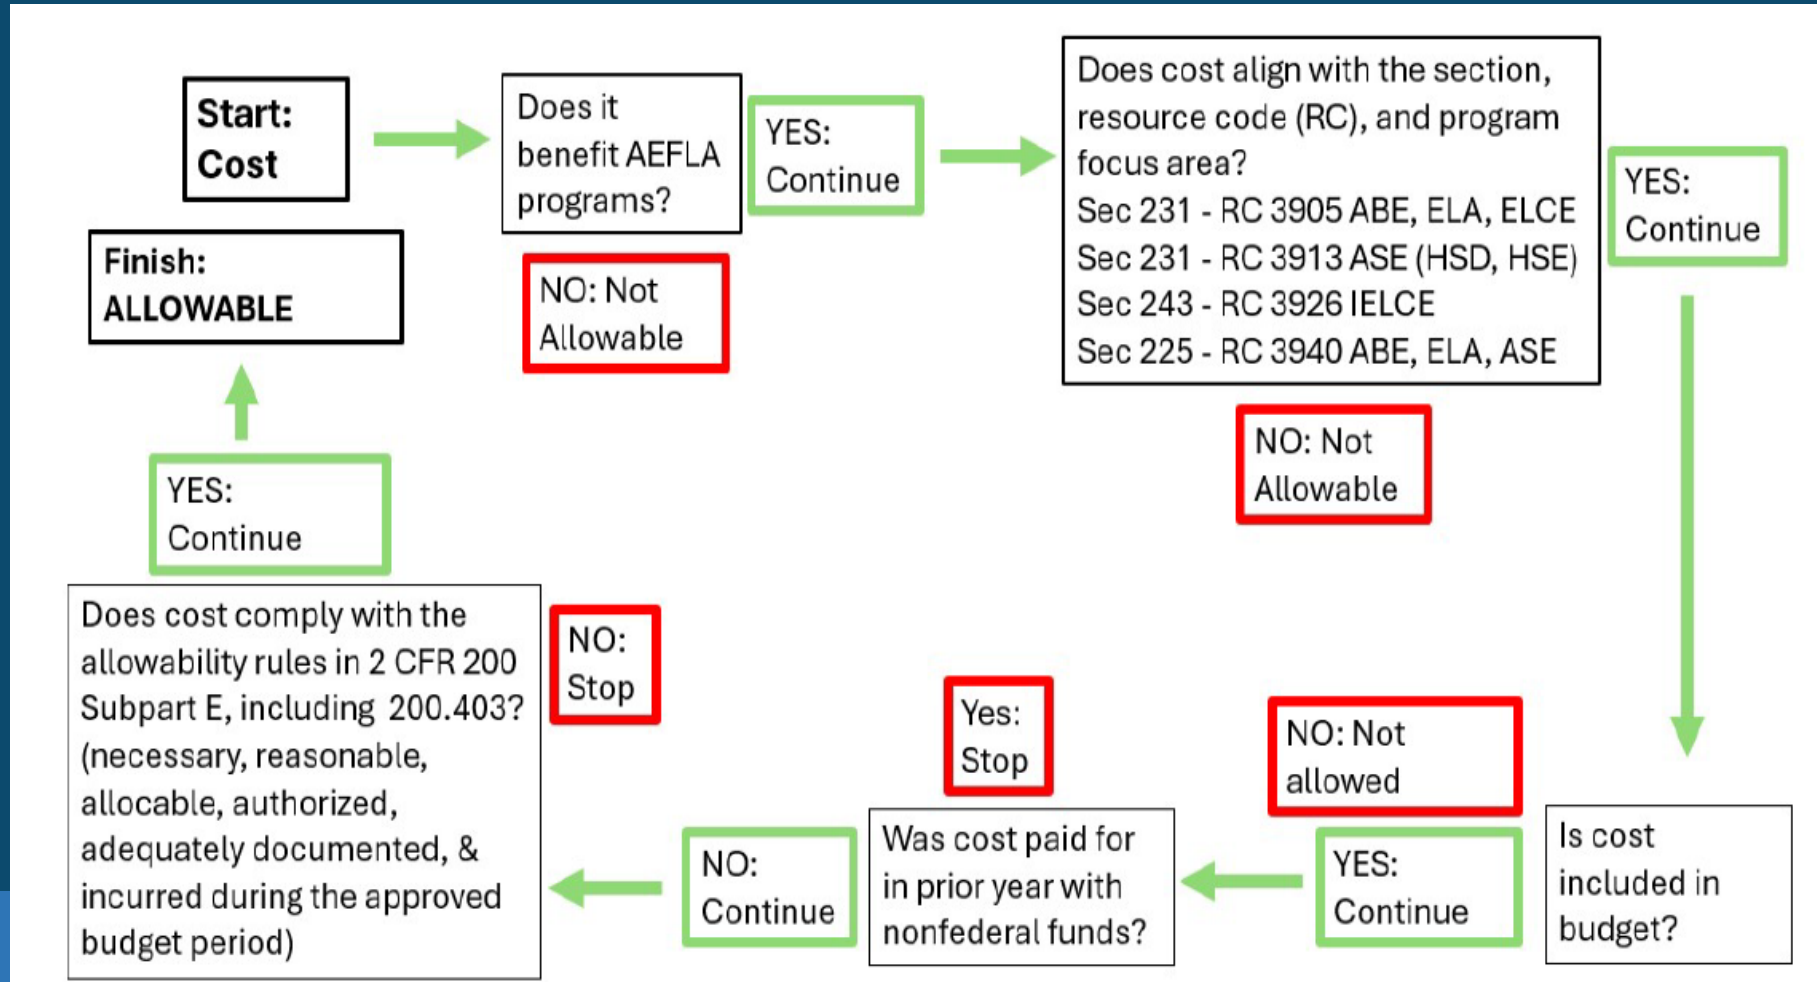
Start: Cost

Does it benefit AEFLA programs?

YES: Continue

NO: Not Allowable

Does cost align with the section, resource code (RC), and program focus area?
Sec 231 - RC 3905 ABE, ELA, ELCE
Sec 231 - RC 3913 ASE (HSD, HSE)
Sec 243 - RC 3926 IELCE
Sec 225 - RC 3940 ABE, ELA, ASE

YES: Continue

NO: Not Allowable

Is cost included in budget?

NO: Not allowed

YES: Continue

Was cost paid for in prior year with nonfederal funds?

Yes: Stop

NO: Continue

Does cost comply with the allowability rules in 2 CFR 200 Subpart E, including 200.403? (necessary, reasonable, allocable, authorized, adequately documented, & incurred during the approved budget period)

NO: Stop

YES: Continue

Finish: ALLOWABLE